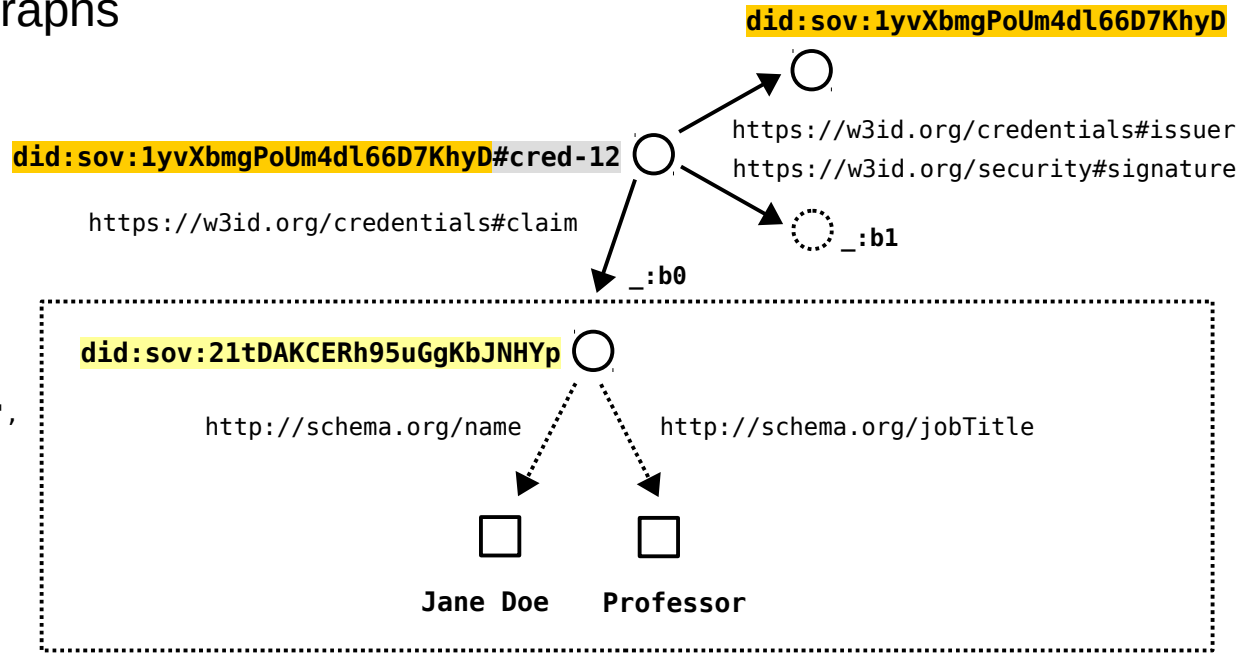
raphs

did:sov:1yvXbmgPoUm4dl66D7KhyD

https://w3id.org/credentials#issuer

did:sov:1yvXbmgPoUm4dl66D7KhyD#cred-12

https://w3id.org/security#signature

https://w3id.org/credentials#claim

_:b1

_:b0

did:sov:21tDAKCERh95uGgKbJNHYp

',

http://schema.org/name

http://schema.org/jobTitle

Jane Doe

Professor